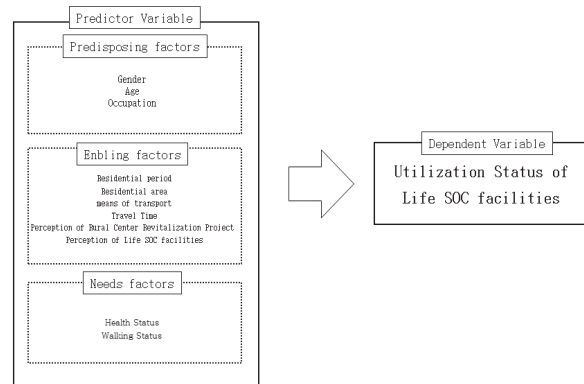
Predictor Variable

Predisposing factors

Gender
Age
Occupation

Enbling factors

Residential period
Residential area
means of transport
Travel Time
Perception of Rural Center Revitalization Project
Perception of Life SOC facilities

Needs factors

Health Status
Walking Status

Dependent Variable

Utilization Status of Life SOC facilities